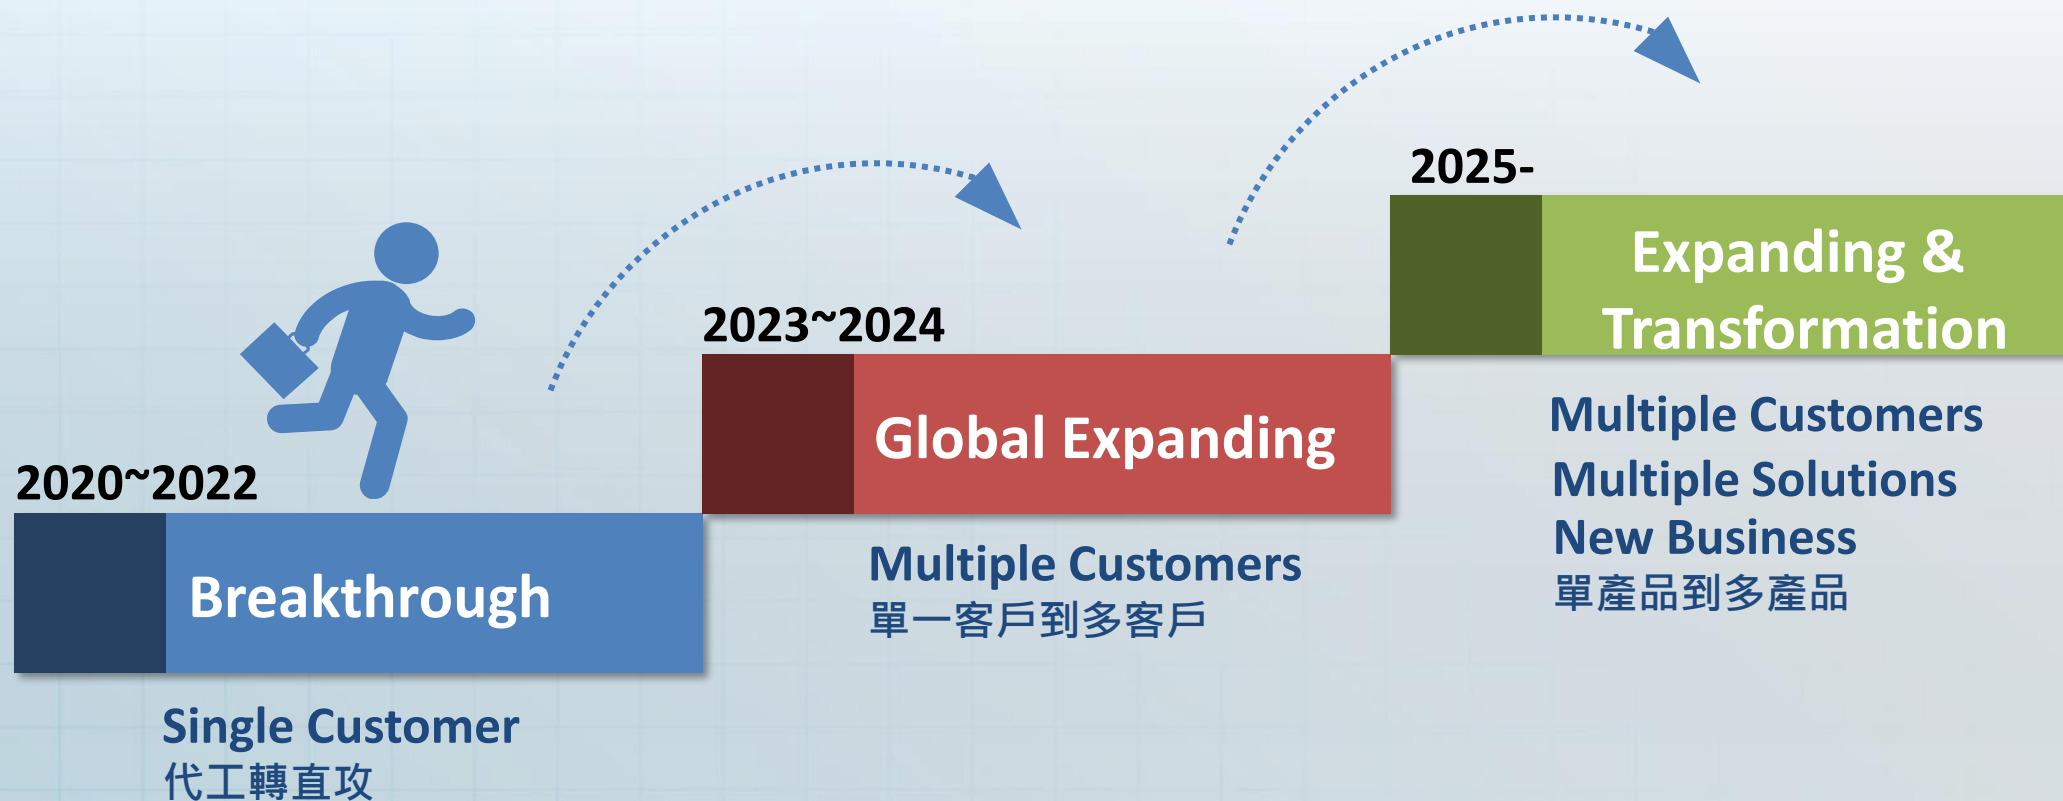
2020~2022

Breakthrough

Single Customer
代工轉直攻

2023~2024

Global Expanding

Multiple Customers
單一客戶到多客戶

2025-

Expanding & Transformation

Multiple Customers
Multiple Solutions
New Business
單產品到多產品